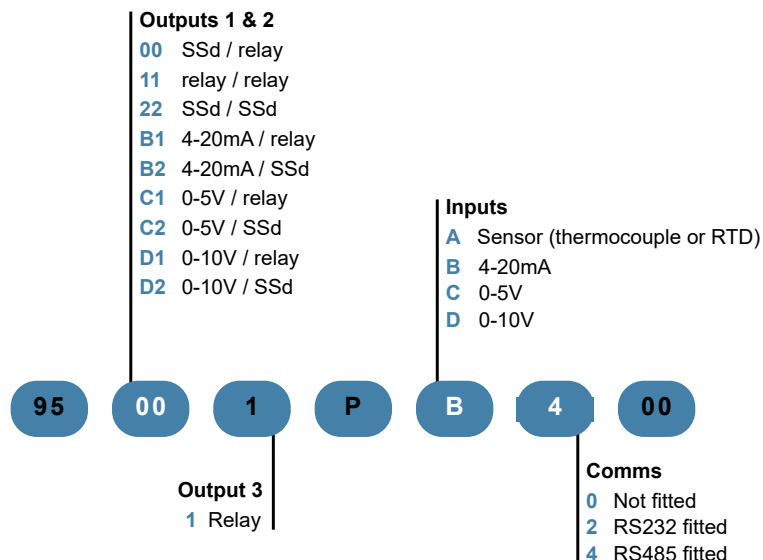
Outputs 1 & 2
00 SSd / relay
11 relay / relay
22 SSd / SSd
B1 4-20mA / relay
B2 4-20mA / SSd
C1 0-5V / relay
C2 0-5V / SSd
D1 0-10V / relay
D2 0-10V / SSd

Inputs
A Sensor (thermocouple or RTD)
B 4-20mA
C 0-5V
D 0-10V

95 00 1 P B 4 00

Output 3
1 Relay

Comms
0 Not fitted
2 RS232 fitted
4 RS485 fitted